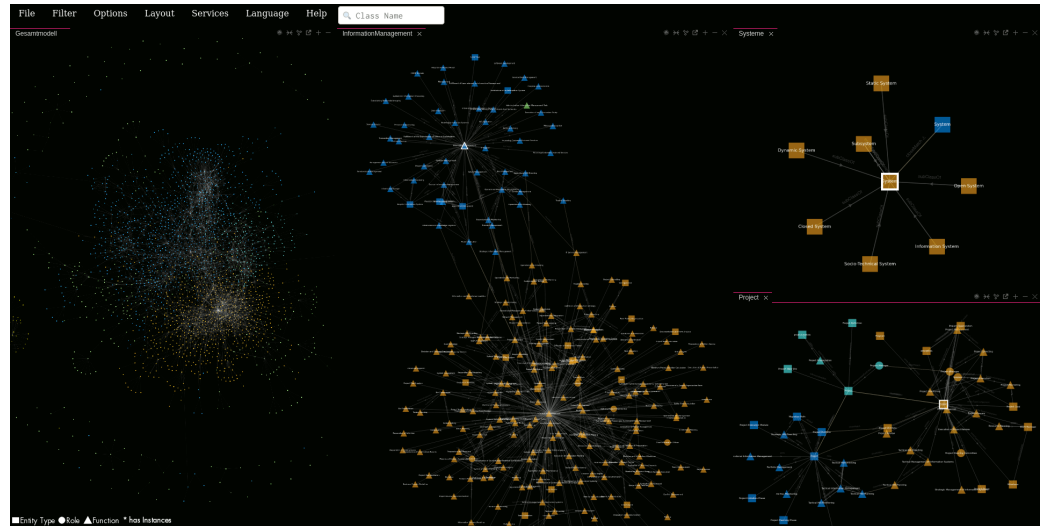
File Filter Options Layout Services Language Help Class Name

Gesamtmodell

InformationManagement ×

Systeme ×

Static System

System

Subsystem

Dynamic System

Open System

Closed System

Information System

Socio-Technical System

Project ×

■Entity Type ●Role ▲Function * has Instances